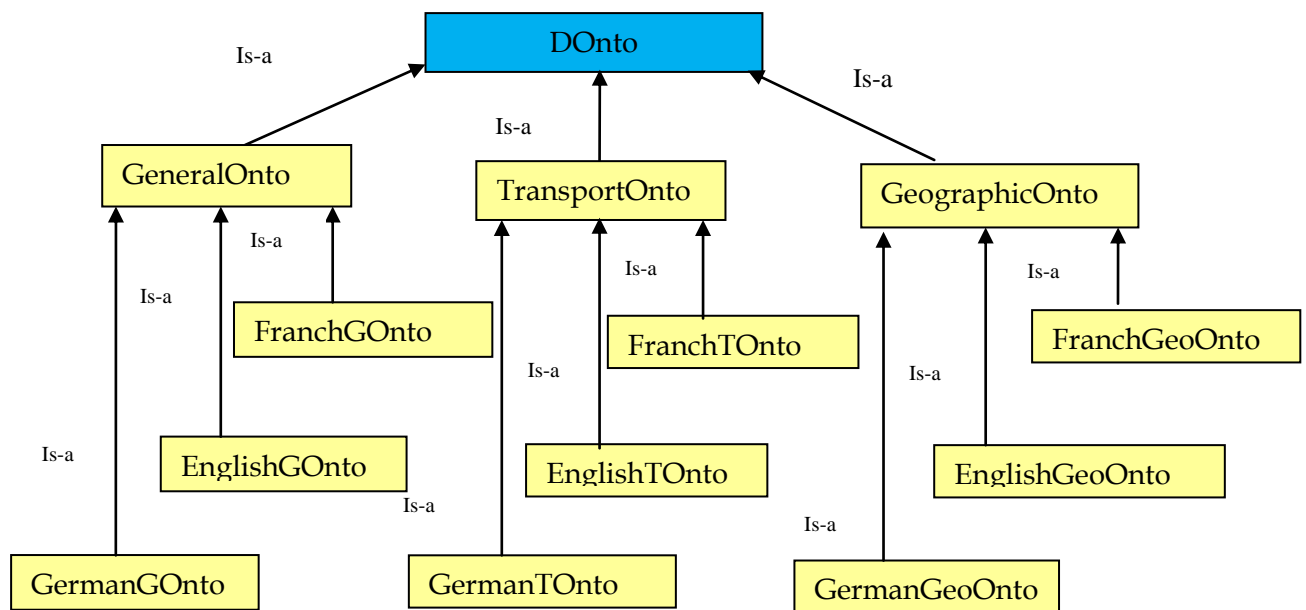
DOnto

Is-a

Is-a

Is-a

GeneralOnto

TransportOnto

GeographicOnto

Is-a

Is-a

Is-a

Is-a

Is-a

FranchGOnto

FranchTOnto

FranchGeoOnto

Is-a

Is-a

Is-a

EnglishGOnto

EnglishTOnto

EnglishGeoOnto

Is-a

Is-a

GermanGOnto

GermanTOnto

GermanGeoOnto